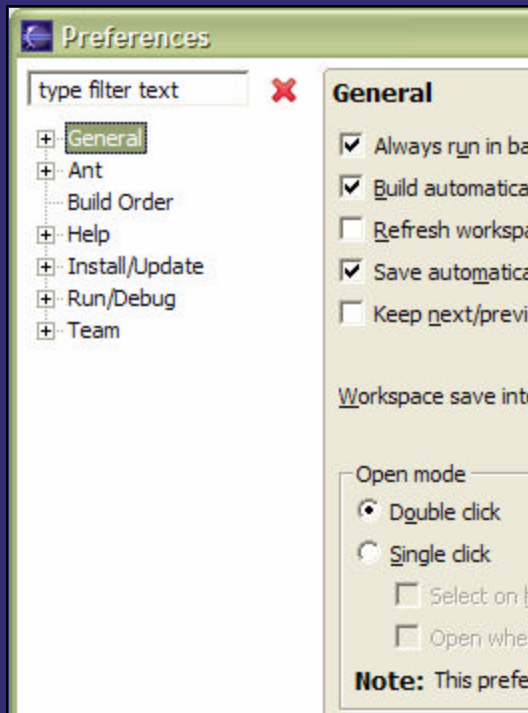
Preferences

type filter text

General
Ant
Build Order
Help
Install/Update
Run/Debug
Team

General

Always run in ba
Build automatica
Refresh workspa
Save automatica
Keep next/previ

Workspace save int

Open mode
Double click
Single click
Select on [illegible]
Open whe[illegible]
Note: This prefe